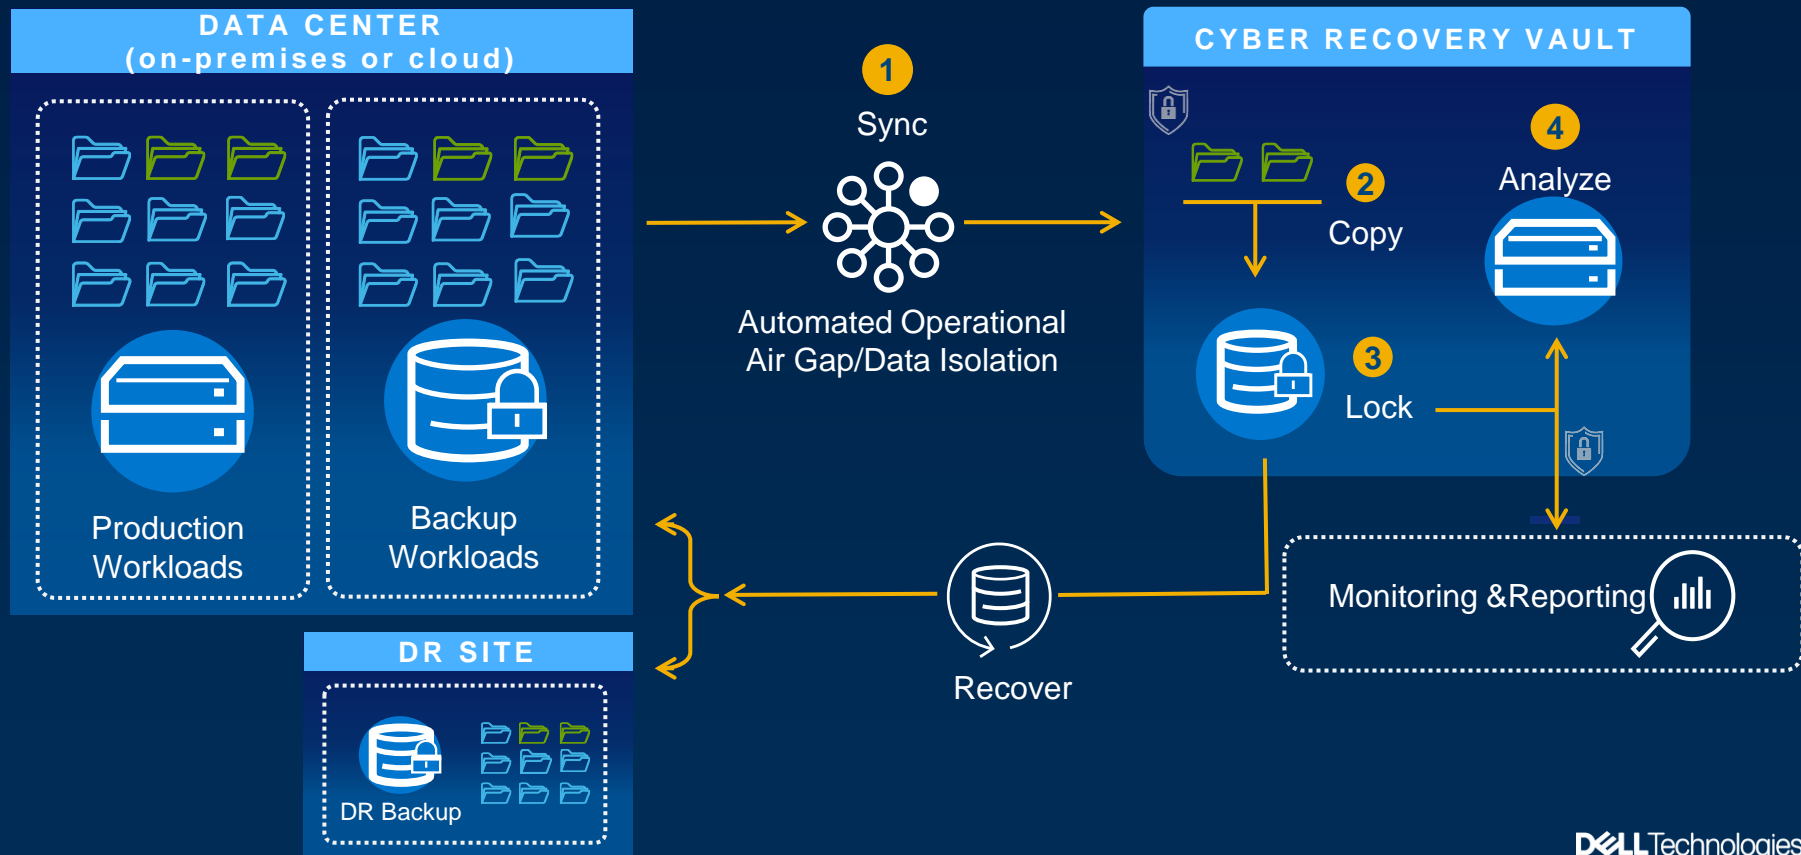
DATA CENTER
(on-premises or cloud)

Production Workloads

Backup Workloads

1
Sync

Automated Operational Air Gap/Data Isolation

CYBER RECOVERY VAULT

2
Copy

4
Analyze

3
Lock

Monitoring &Reporting

Recover

DR SITE

DR Backup

DELL Technologies